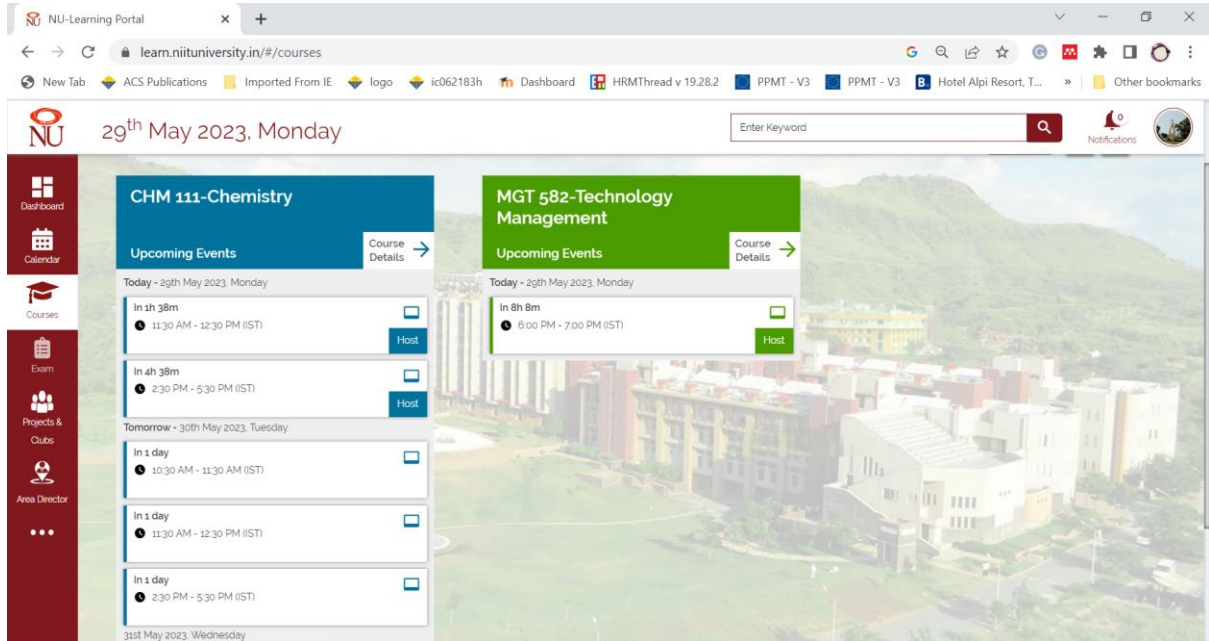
NU-Learning Portal × +

learn.niituniversity.in/#/courses

New Tab ACS Publications Imported From IE logo ic062183h Dashboard HRMThread v 19.28.2 PPMT - V3 PPMT - V3 Hotel Alpi Resort, T... » Other bookmarks

NU

29$^{th}$ May 2023, Monday

Enter Keyword

0 Notifications

Dashboard

Calendar

Courses

Exam

Projects & Clubs

Area Director

•••

CHM 111-Chemistry

Upcoming Events

Course Details

Today - 29th May 2023, Monday

In 1h 38m
11:30 AM - 12:30 PM (IST)
Host

In 4h 38m
2:30 PM - 5:30 PM (IST)
Host

Tomorrow - 30th May 2023, Tuesday

In 1 day
10:30 AM - 11:30 AM (IST)

In 1 day
11:30 AM - 12:30 PM (IST)

In 1 day
2:30 PM - 5:30 PM (IST)

31st May 2023, Wednesday

MGT 582-Technology Management

Upcoming Events

Course Details

Today - 29th May 2023, Monday

In 8h 8m
6:00 PM - 7:00 PM (IST)
Host